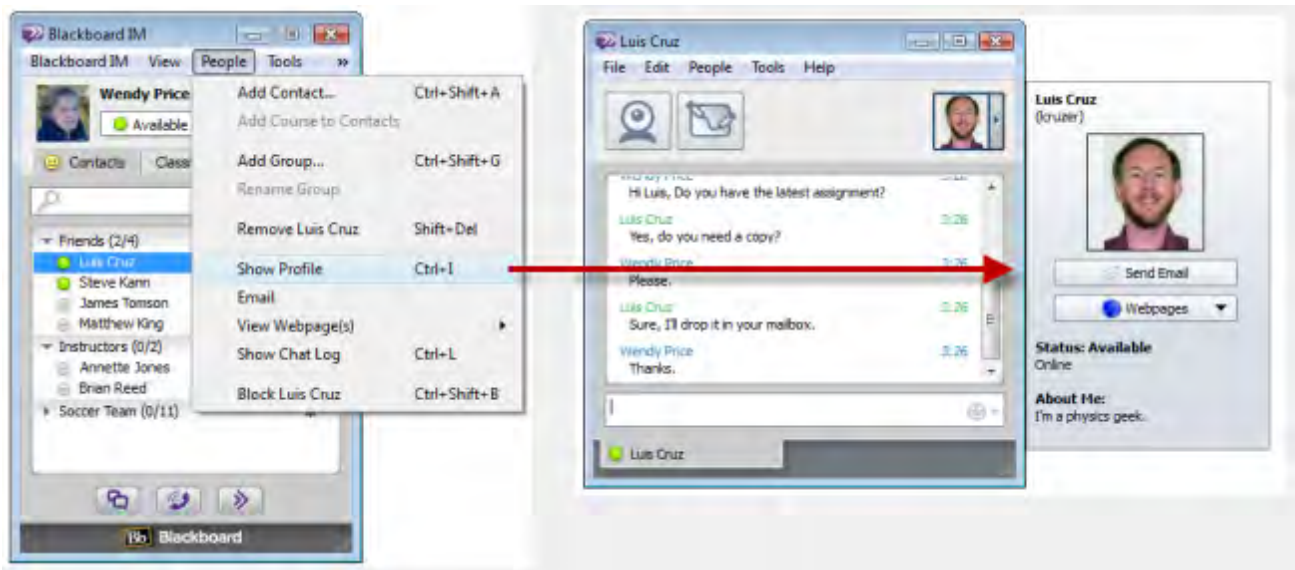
Blackboard IM

Blackboard IM View People Tools »

Wendy Price
Available

Contacts Class

Friends (2/4)
Luis Cruz
Steve Kann
James Tomson
Matthew King
Instructors (0/2)
Annette Jones
Brian Reed
Soccer Team (0/11)

Bb Blackboard

Add Contact... Ctrl+Shift+A
Add Course to Contacts
Add Group... Ctrl+Shift+G
Rename Group
Remove Luis Cruz Shift+Del
Show Profile Ctrl+I
Email
View Webpage(s)
Show Chat Log Ctrl+L
Block Luis Cruz Ctrl+Shift+B

Luis Cruz

File Edit People Tools Help

Wendy Price
Hi Luis, Do you have the latest assignment?
Luis Cruz 3:26
Yes, do you need a copy?
Wendy Price 3:26
Please.
Luis Cruz 3:26
Sure, I'll drop it in your mailbox.
Wendy Price 3:26
Thanks.

Luis Cruz

Luis Cruz
(lcruzer)

Send Email
Webpages

Status: Available
Online

About Me:
I'm a physics geek.